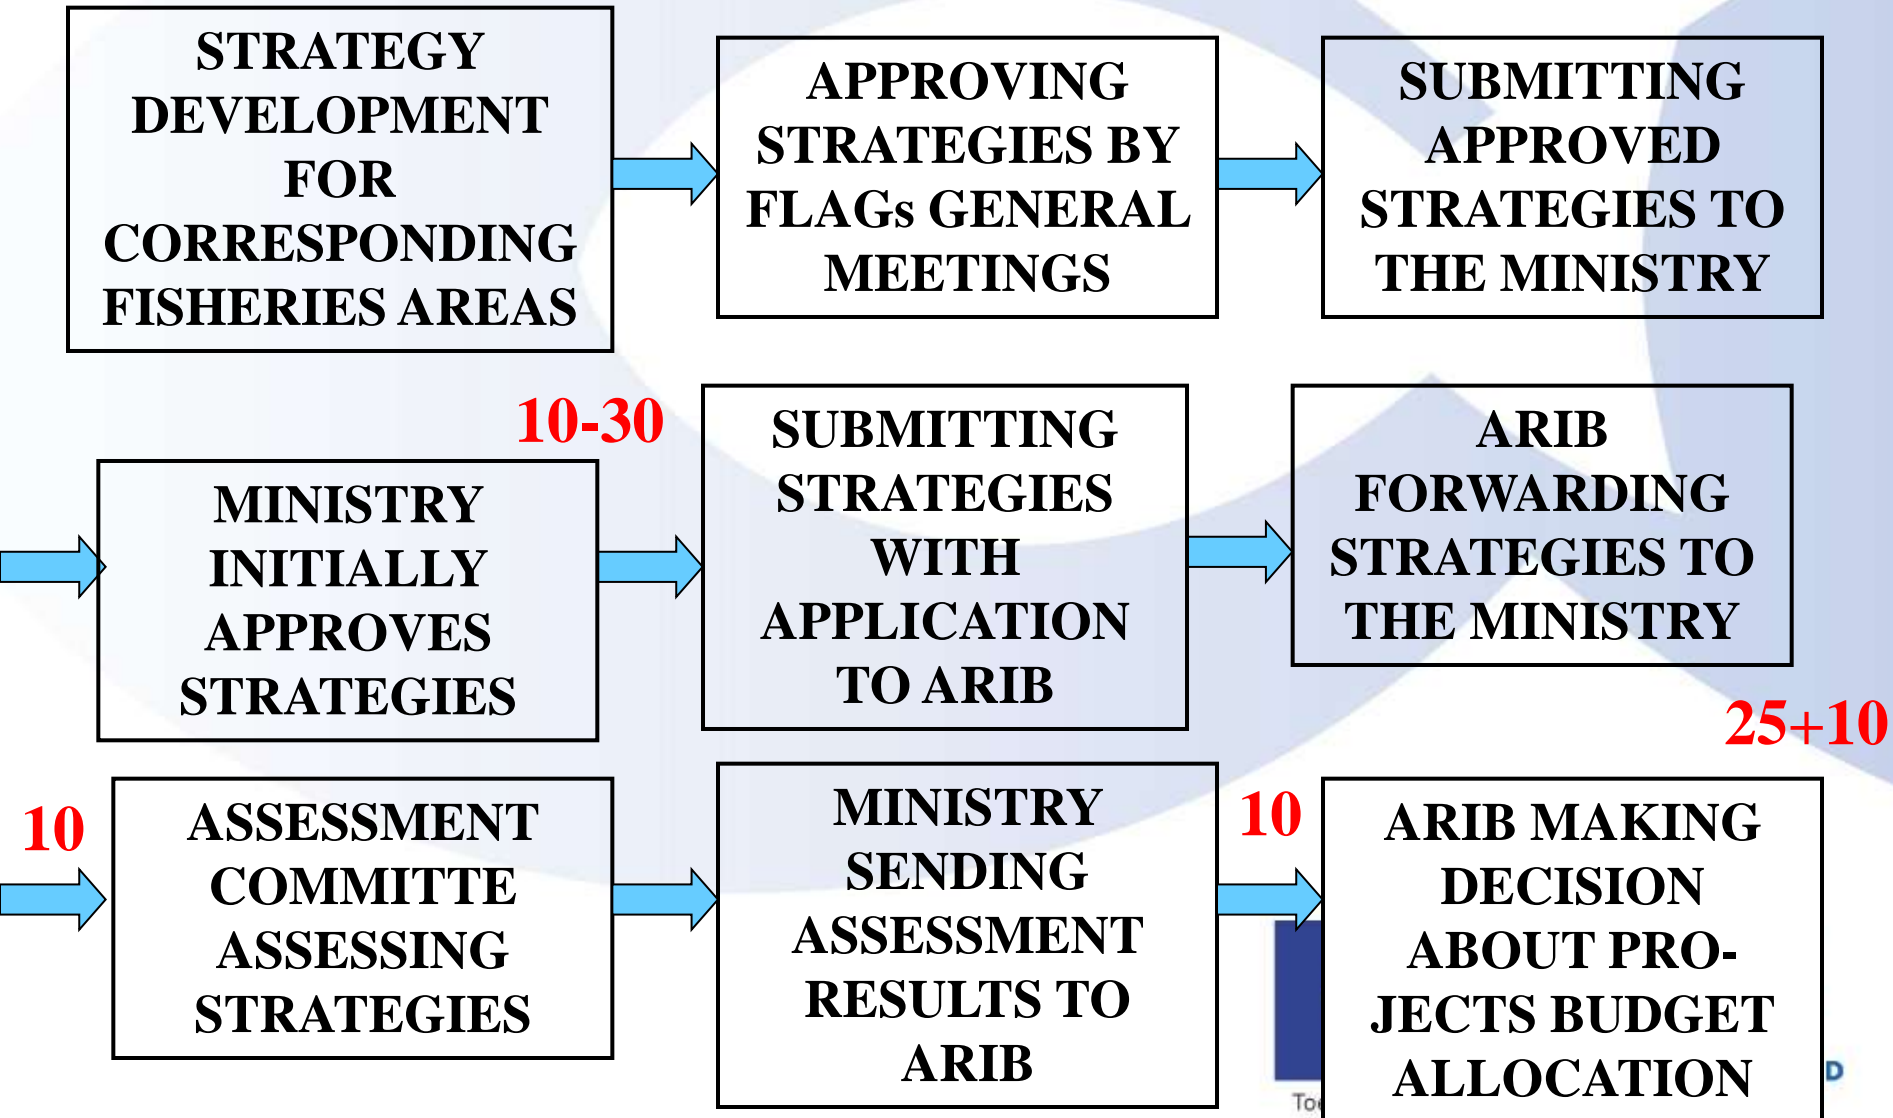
STRATEGY DEVELOPMENT FOR CORRESPONDING FISHERIES AREAS

APPROVING STRATEGIES BY FLAGs GENERAL MEETINGS

SUBMITTING APPROVED STRATEGIES TO THE MINISTRY

10-30

MINISTRY INITIALLY APPROVES STRATEGIES

SUBMITTING STRATEGIES WITH APPLICATION TO ARIB

ARIB FORWARDING STRATEGIES TO THE MINISTRY

25+10

10

ASSESSMENT COMMITTE ASSESSING STRATEGIES

MINISTRY SENDING ASSESSMENT RESULTS TO ARIB

10

ARIB MAKING DECISION ABOUT PROJECTS BUDGET ALLOCATION

To

D